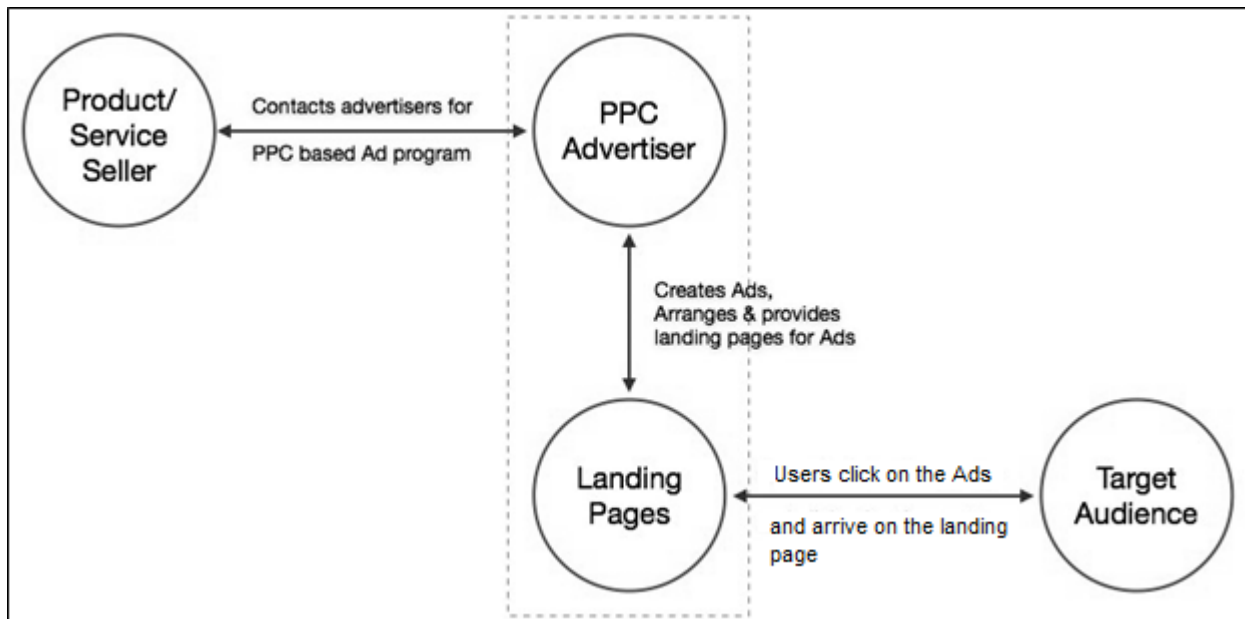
Product/
Service
Seller

Contacts advertisers for
PPC based Ad program

PPC
Advertiser

Creates Ads,
Arranges & provides
landing pages for Ads

Landing
Pages

Users click on the Ads
and arrive on the landing
page

Target
Audience